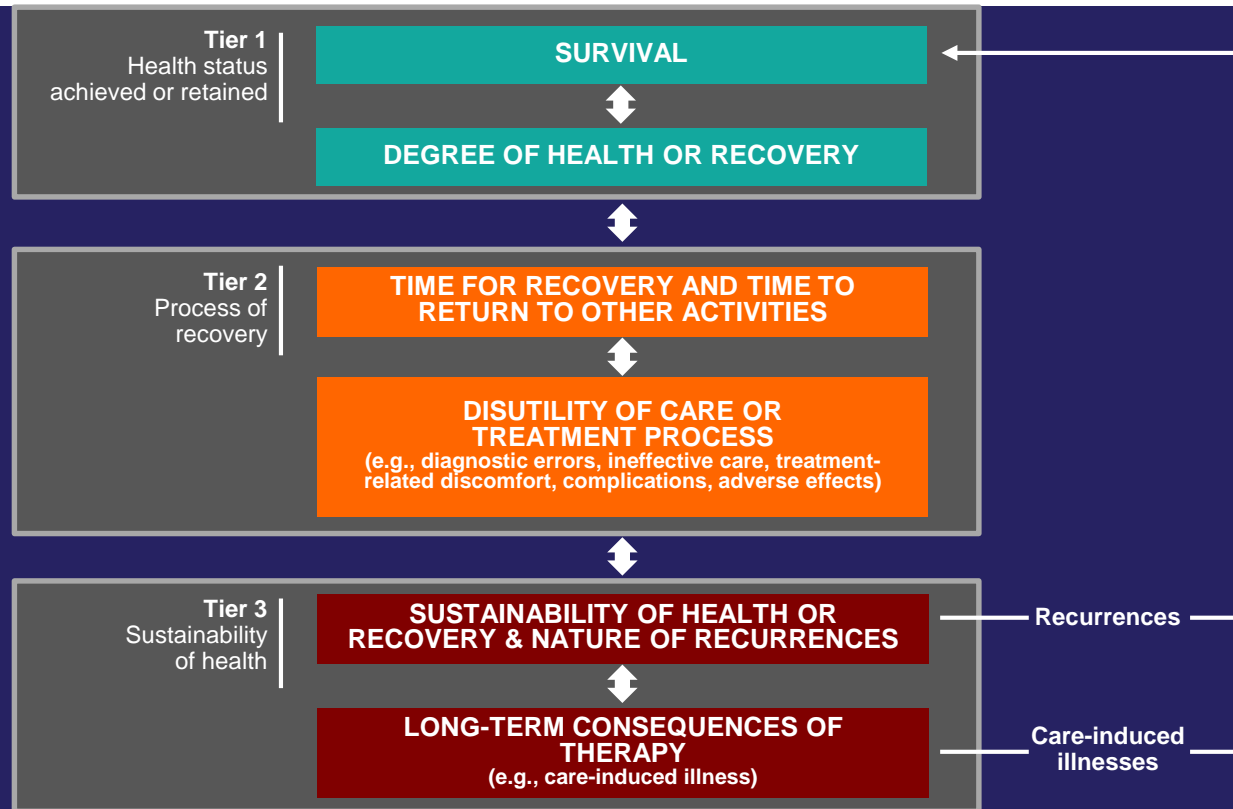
Tier 1
Health status achieved or retained

SURVIVAL

DEGREE OF HEALTH OR RECOVERY

Tier 2
Process of recovery

TIME FOR RECOVERY AND TIME TO RETURN TO OTHER ACTIVITIES

DISUTILITY OF CARE OR TREATMENT PROCESS
(e.g., diagnostic errors, ineffective care, treatment-related discomfort, complications, adverse effects)

Tier 3
Sustainability of health

SUSTAINABILITY OF HEALTH OR RECOVERY & NATURE OF RECURRENCES

Recurrences

LONG-TERM CONSEQUENCES OF THERAPY
(e.g., care-induced illness)

Care-induced illnesses